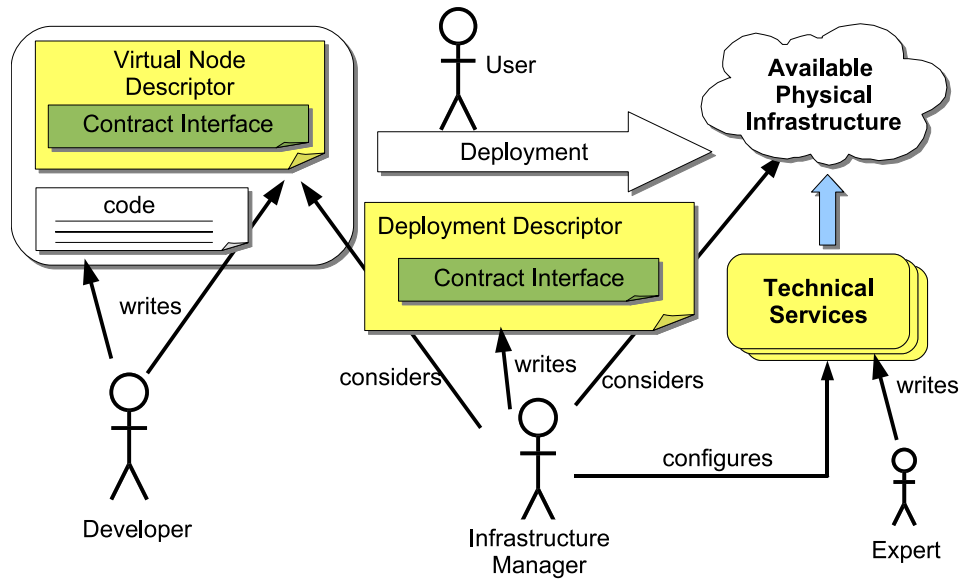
Virtual Node Descriptor

Contract Interface

code

User

Deployment

Available Physical Infrastructure

Deployment Descriptor

Contract Interface

Technical Services

writes

writes

considers

considers

writes

configures

Developer

Infrastructure Manager

Expert